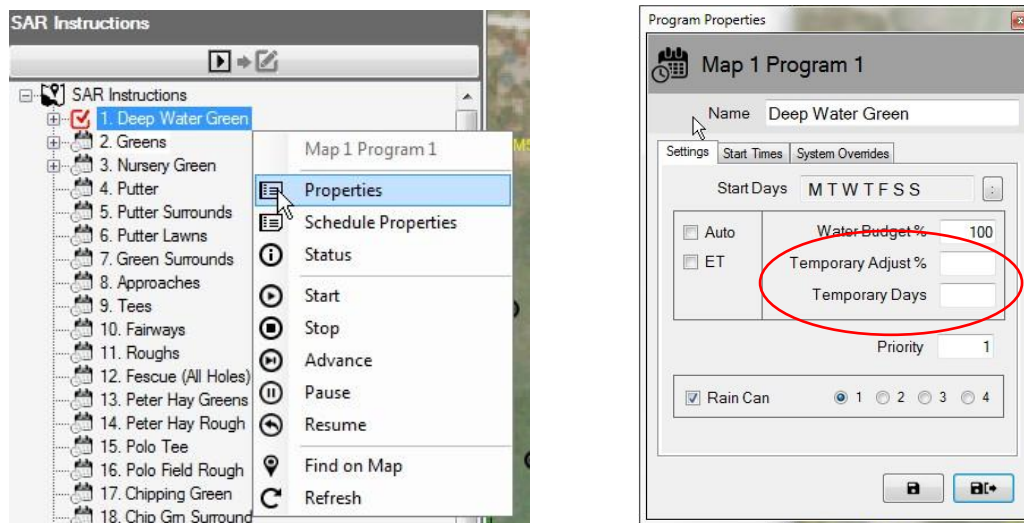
SAR Instructions

SAR Instructions
1. Deep Water Green
2. Greens
3. Nursery Green
4. Putter
5. Putter Surrounds
6. Putter Lawns
7. Green Surrounds
8. Approaches
9. Tees
10. Fairways
11. Roughs
12. Fescue (All Holes)
13. Peter Hay Greens
14. Peter Hay Rough
15. Polo Tee
16. Polo Field Rough
17. Chipping Green
18. Chip Grn Surround

Map 1 Program 1
Properties
Schedule Properties
Status
Start
Stop
Advance
Pause
Resume
Find on Map
Refresh

Program Properties
Map 1 Program 1
Name Deep Water Green
Settings | Start Times | System Overrides
Start Days MTWTFSS
Auto
ET
Water Budget % 100
Temporary Adjust %
Temporary Days
Priority 1
Rain Can 1 2 3 4